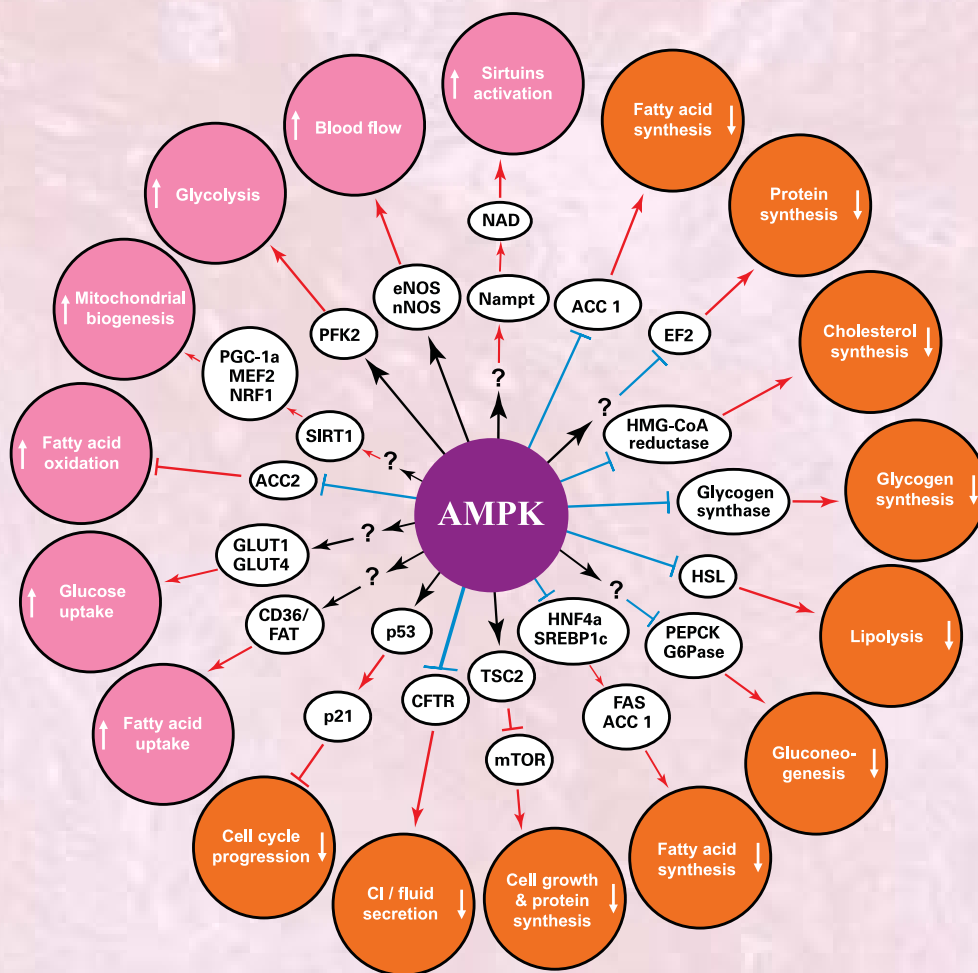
AMPK

Sirtuins activation
NAD
Nampt
?

Blood flow
eNOS nNOS

Glycolysis
PFK2

Mitochondrial biogenesis
PGC-1a MEF2 NRF1
SIRT1
?

Fatty acid oxidation
ACC2

GLUT1 GLUT4
?
Glucose uptake

CD36/ FAT
?
Fatty acid uptake

p53
p21
Cell cycle progression

CFTR
Cl / fluid secretion

TSC2
mTOR
Cell growth & protein synthesis

HNF4a SREBP1c
FAS ACC 1
Fatty acid synthesis

?
PEPCK G6Pase
Gluconeogenesis

HSL
Lipolysis

Glycogen synthase
Glycogen synthesis

HMG-CoA reductase
?
Cholesterol synthesis

EF2
Protein synthesis

ACC 1
Fatty acid synthesis